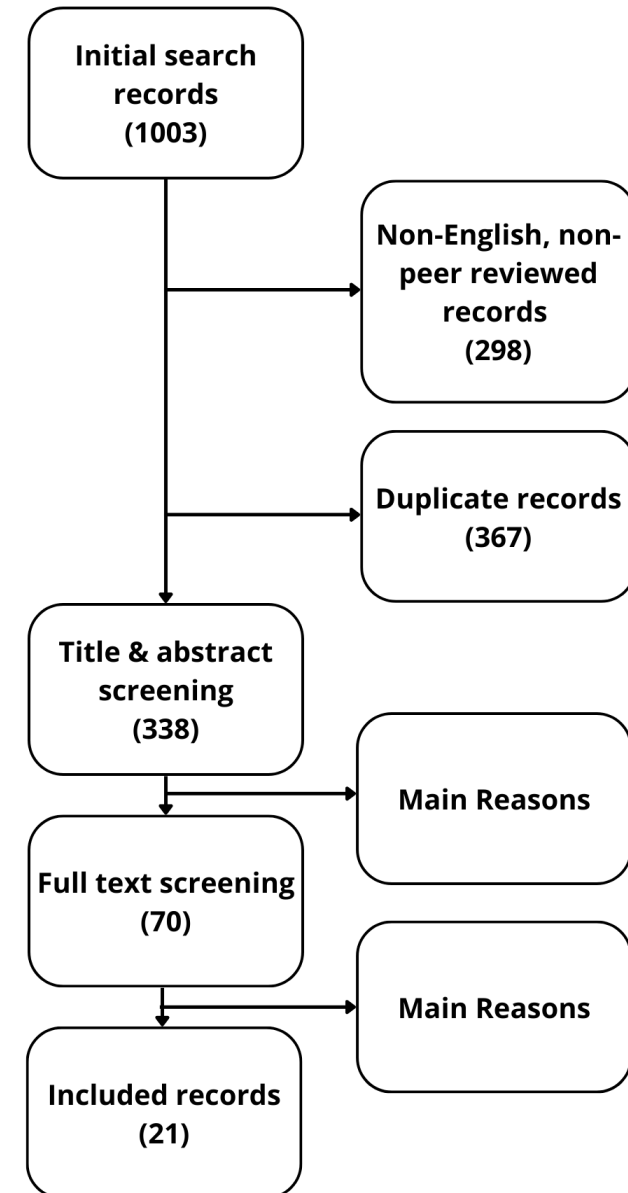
Initial search records (1003)

Non-English, non-peer reviewed records (298)

Duplicate records (367)

Title & abstract screening (338)

Main Reasons

Full text screening (70)

Main Reasons

Included records (21)